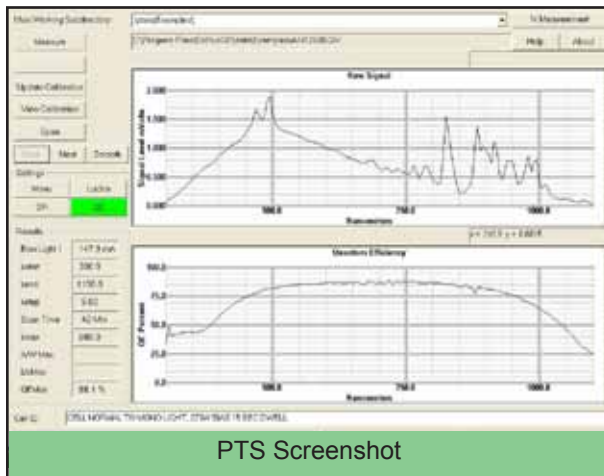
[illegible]

Measure

Update Calibration

View Calibration

Save

Next

Settings

Results

Raw Signal

500.0

750.0

1000.0

Nanometers

Quantum Efficiency

100.0

75.0

50.0

25.0

0.0

QE Percent

500.0

750.0

1000.0

Nanometers

PTS Screenshot